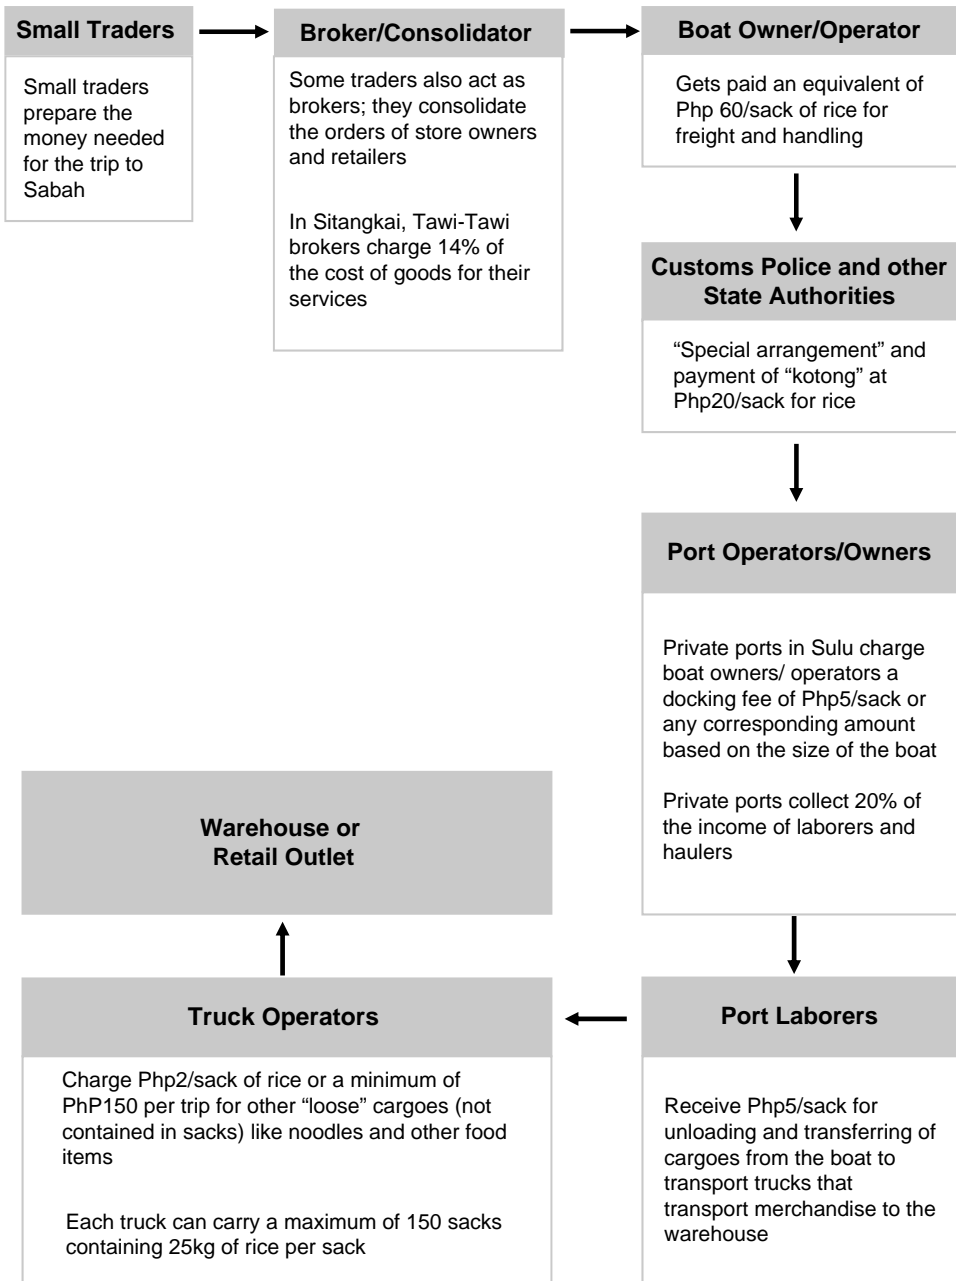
Small Traders

Small traders prepare the money needed for the trip to Sabah

Broker/Consolidator

Some traders also act as brokers; they consolidate the orders of store owners and retailers

In Sitangkai, Tawi-Tawi brokers charge 14% of the cost of goods for their services

Boat Owner/Operator

Gets paid an equivalent of Php 60/sack of rice for freight and handling

Customs Police and other State Authorities

"Special arrangement" and payment of "kotong" at Php20/sack for rice

Port Operators/Owners

Private ports in Sulu charge boat owners/ operators a docking fee of Php5/sack or any corresponding amount based on the size of the boat

Private ports collect 20% of the income of laborers and haulers

Port Laborers

Receive Php5/sack for unloading and transferring of cargoes from the boat to transport trucks that transport merchandise to the warehouse

Truck Operators

Charge Php2/sack of rice or a minimum of PhP150 per trip for other "loose" cargoes (not contained in sacks) like noodles and other food items

Each truck can carry a maximum of 150 sacks containing 25kg of rice per sack

Warehouse or Retail Outlet